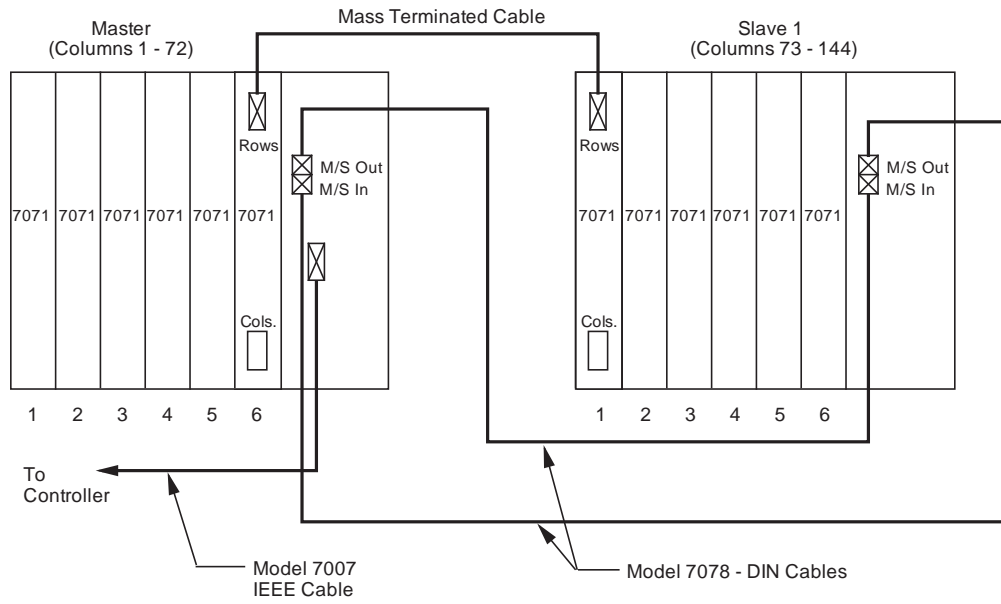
Mass Terminated Cable

Master
(Columns 1 - 72)

Rows

M/S Out
M/S In

7071 7071 7071 7071 7071 7071

Cols.

1 2 3 4 5 6

Slave 1
(Columns 73 - 144)

Rows

M/S Out
M/S In

7071 7071 7071 7071 7071 7071

Cols.

1 2 3 4 5 6

To Controller

Model 7007
IEEE Cable

Model 7078 - DIN Cables